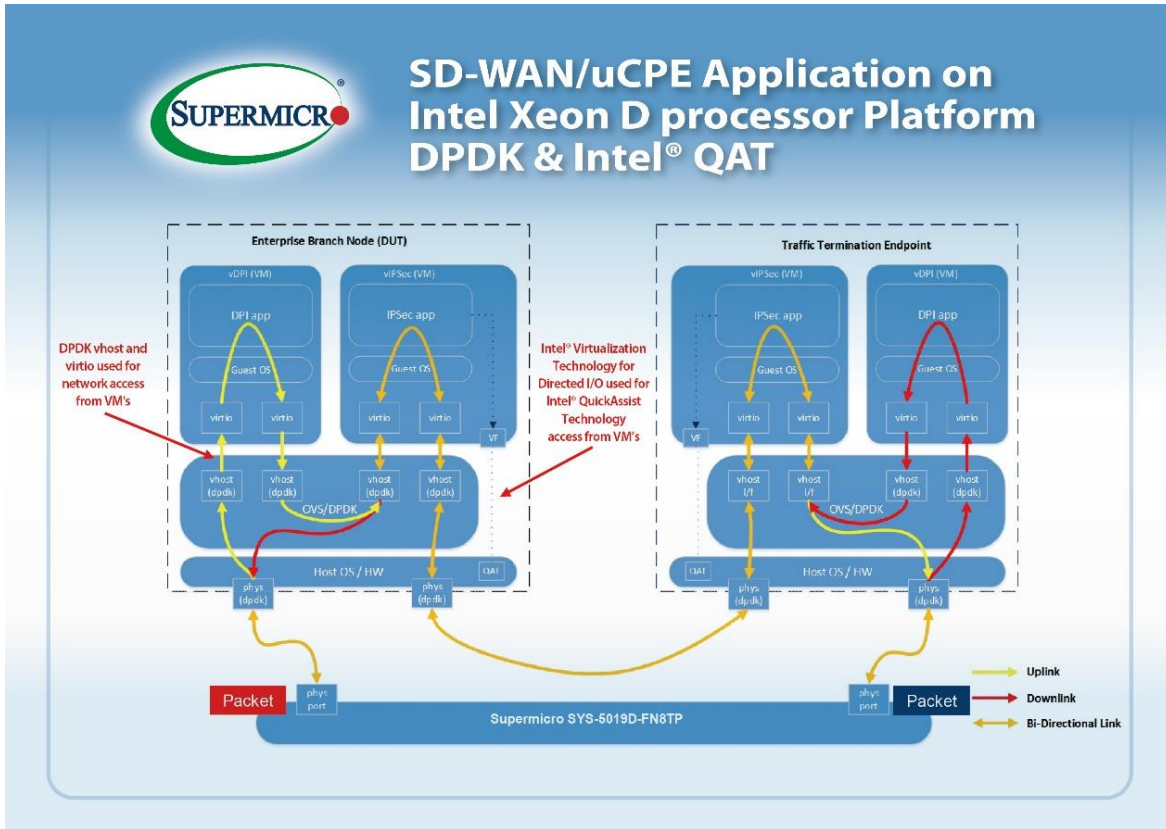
SUPERMICRO®

SD-WAN/uCPE Application on Intel Xeon D processor Platform DPDK & Intel® QAT

Enterprise Branch Node (DUT)

vDPI (VM)

DPI app

Guest OS

virtio

virtio

vIPSec (VM)

IPSec app

Guest OS

virtio

virtio

VF

vhost (dpdk)

vhost (dpdk)

vhost (dpdk)

vhost (dpdk)

OVS/DPDK

Host OS / HW

QAT

phys (dpdk)

phys (dpdk)

DPDK vhost and virtio used for network access from VM's

Intel® Virtualization Technology for Directed I/O used for Intel® QuickAssist Technology access from VM's

Traffic Termination Endpoint

vIPSec (VM)

IPSec app

Guest OS

virtio

virtio

VF

vDPI (VM)

DPI app

Guest OS

virtio

virtio

vhost i/f

vhost i/f

vhost (dpdk)

vhost (dpdk)

OVS/DPDK

QAT

Host OS / HW

phys (dpdk)

phys (dpdk)

Packet

phys port

Supermicro SYS-5019D-FN8TP

phys port

Packet

Uplink

Downlink

Bi-Directional Link